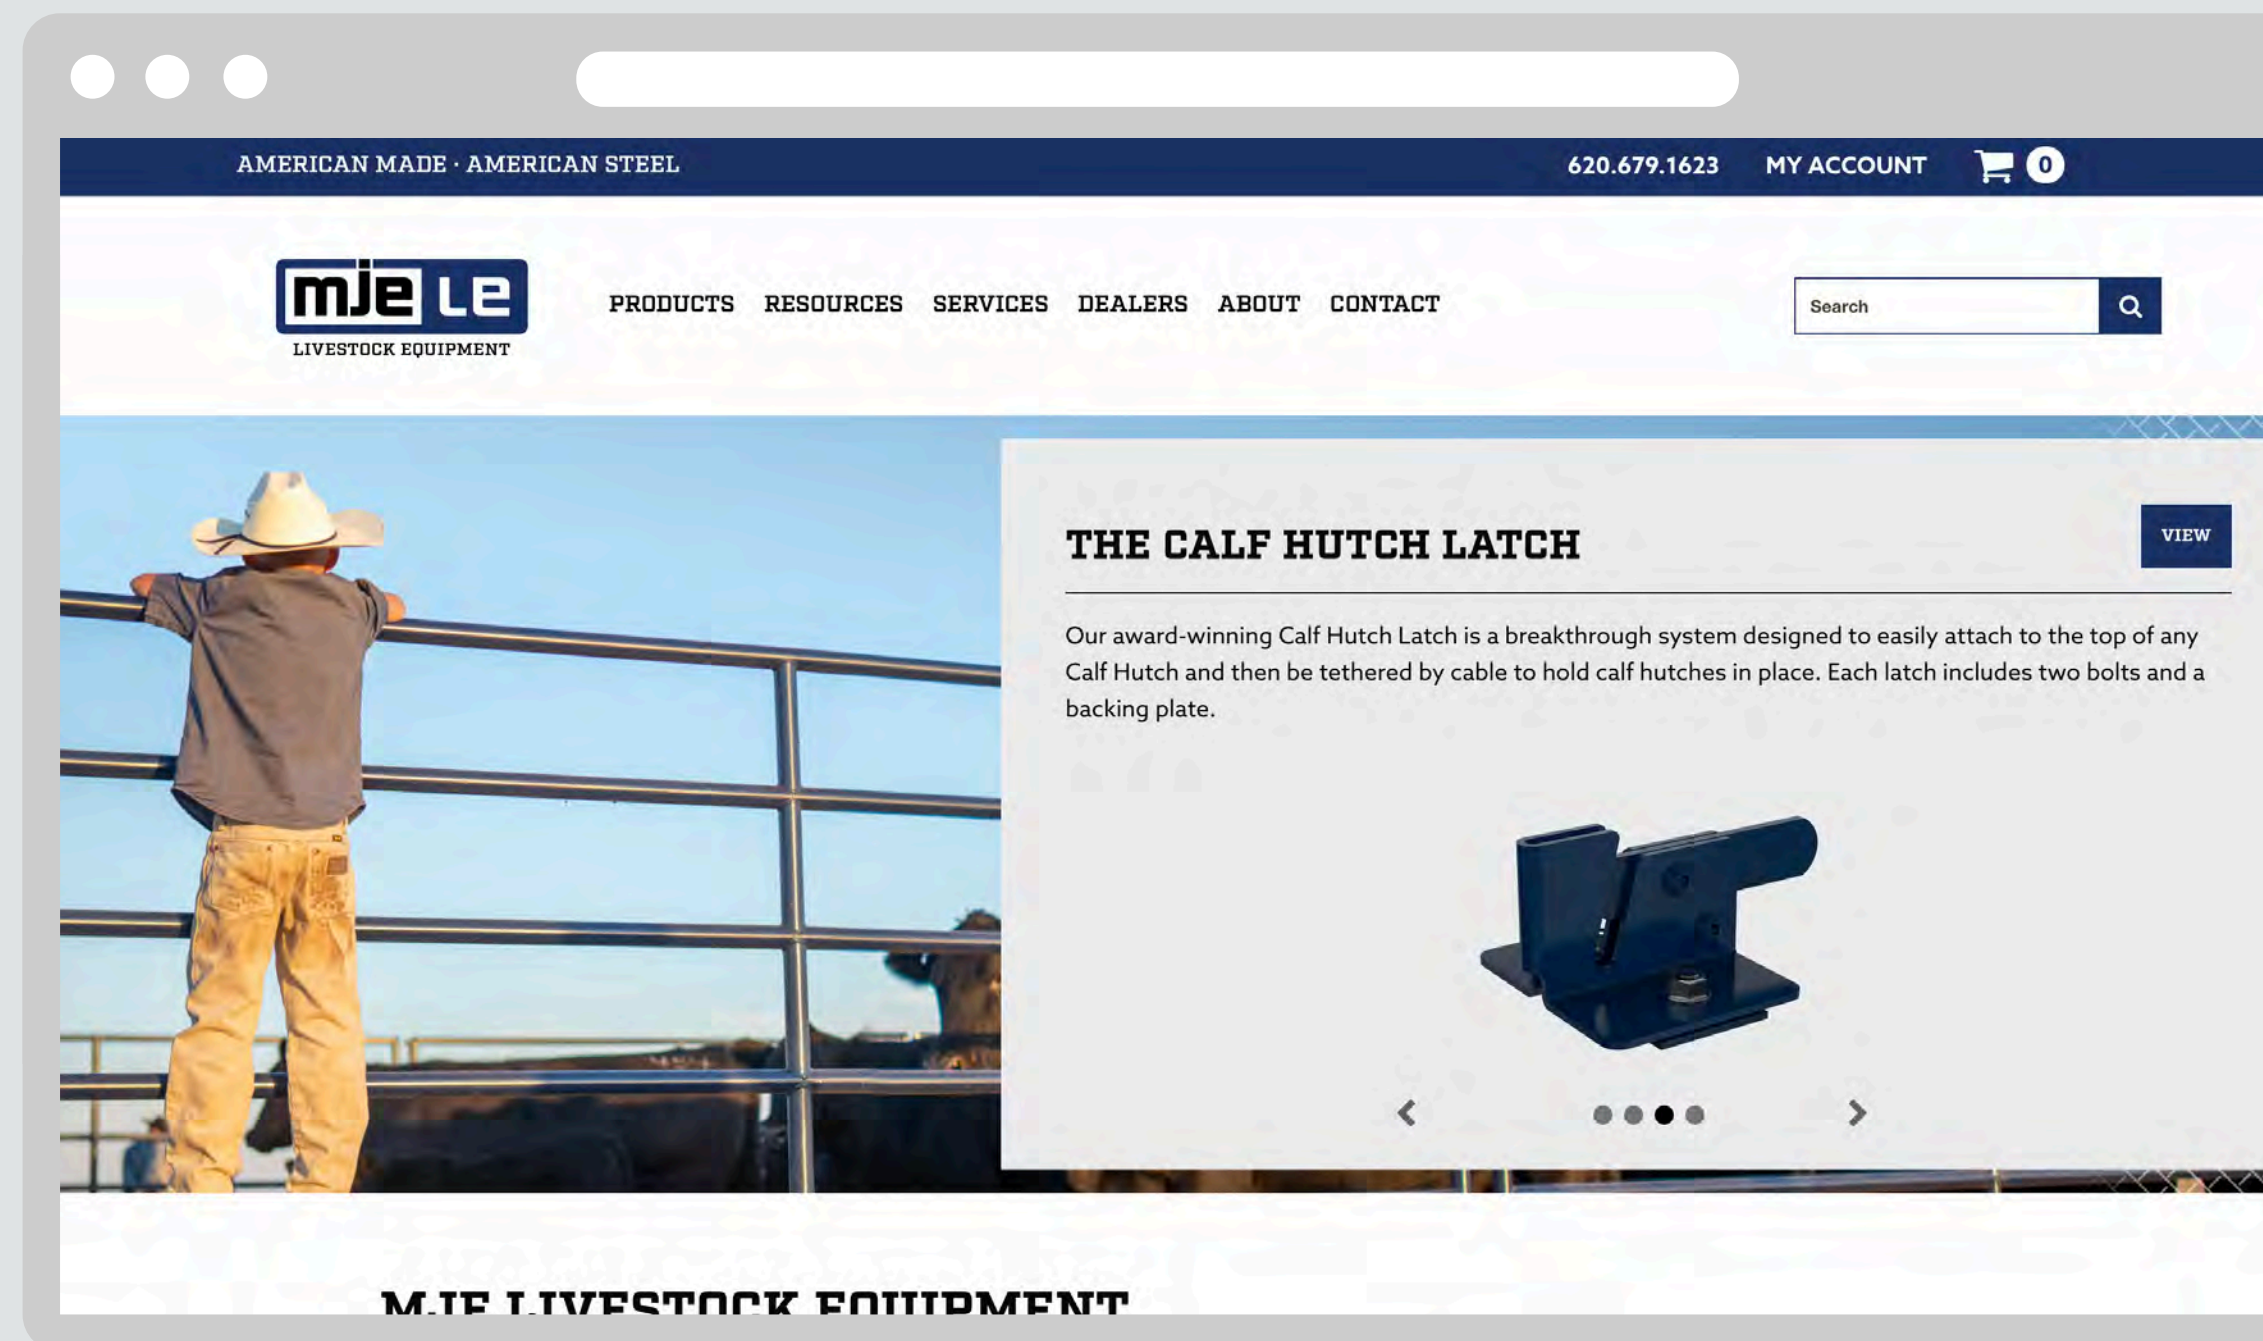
AMERICAN MADE · AMERICAN STEEL

620.679.1623 MY ACCOUNT 0

mje LE
LIVESTOCK EQUIPMENT

PRODUCTS RESOURCES SERVICES DEALERS ABOUT CONTACT

Search

THE CALF HUTCH LATCH

VIEW

Our award-winning Calf Hutch Latch is a breakthrough system designed to easily attach to the top of any Calf Hutch and then be tethered by cable to hold calf hutches in place. Each latch includes two bolts and a backing plate.

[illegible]